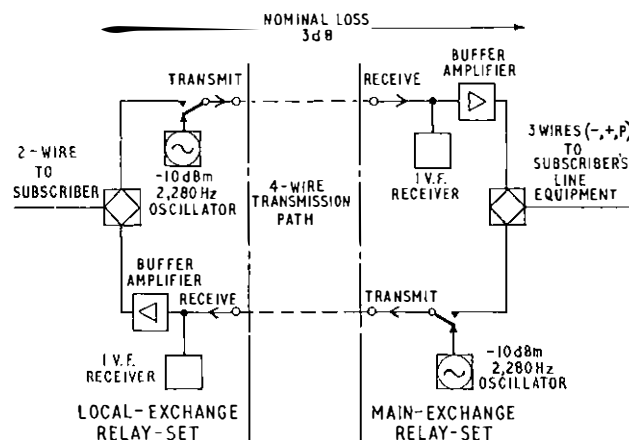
NOMINAL LOSS 3dB

TRANSMIT

RECEIVE

BUFFER AMPLIFIER

2-WIRE TO SUBSCRIBER

-10dBm 2,280Hz OSCILLATOR

4-WIRE TRANSMISSION PATH

I V.F. RECEIVER

3 WIRES (-,+,P) TO SUBSCRIBER'S LINE EQUIPMENT

BUFFER AMPLIFIER

RECEIVE

TRANSMIT

I V.F. RECEIVER

-10dBm 2,280Hz OSCILLATOR

LOCAL-EXCHANGE RELAY-SET

MAIN-EXCHANGE RELAY-SET